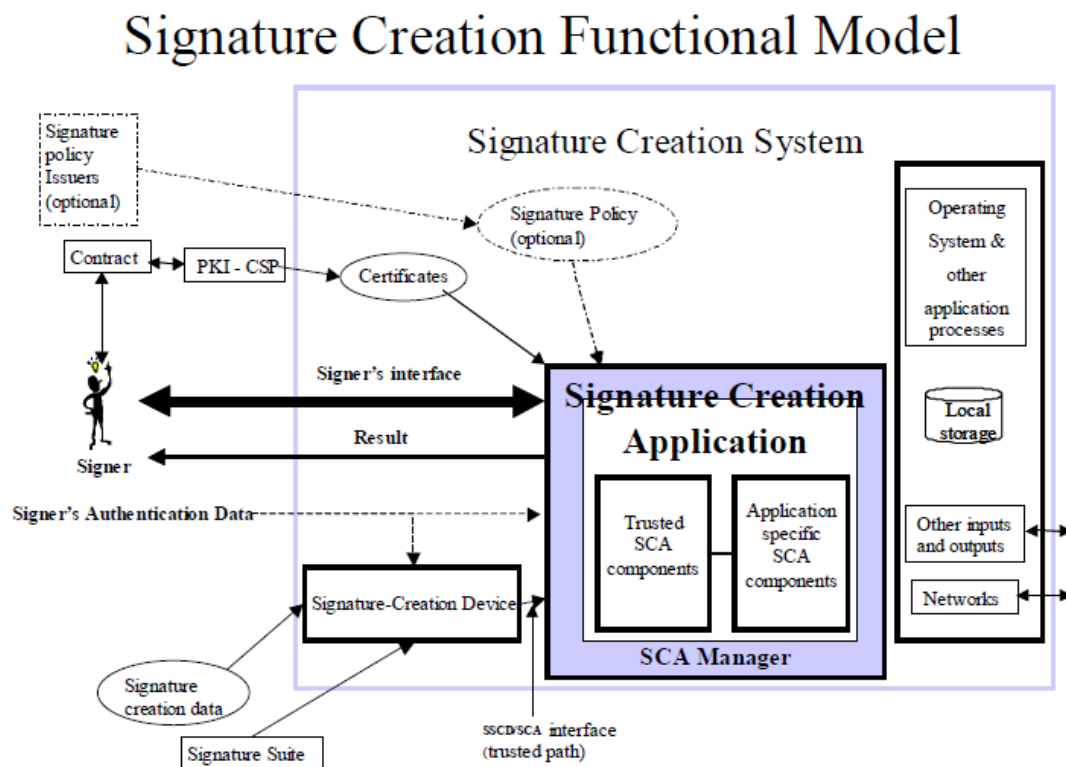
Signature Creation Functional Model

Signature Creation System

Signature policy Issuers (optional)

Signature Policy (optional)

Contract

PKI - CSP

Certificates

Operating System & other application processes

Local storage

Signer's interface

Result

Signer

Signature Creation Application

Signer's Authentication Data

Trusted SCA components

Application specific SCA components

Other inputs and outputs

Networks

Signature-Creation Device

SCA Manager

Signature creation data

Signature Suite

SSCD/SCA interface (trusted path)